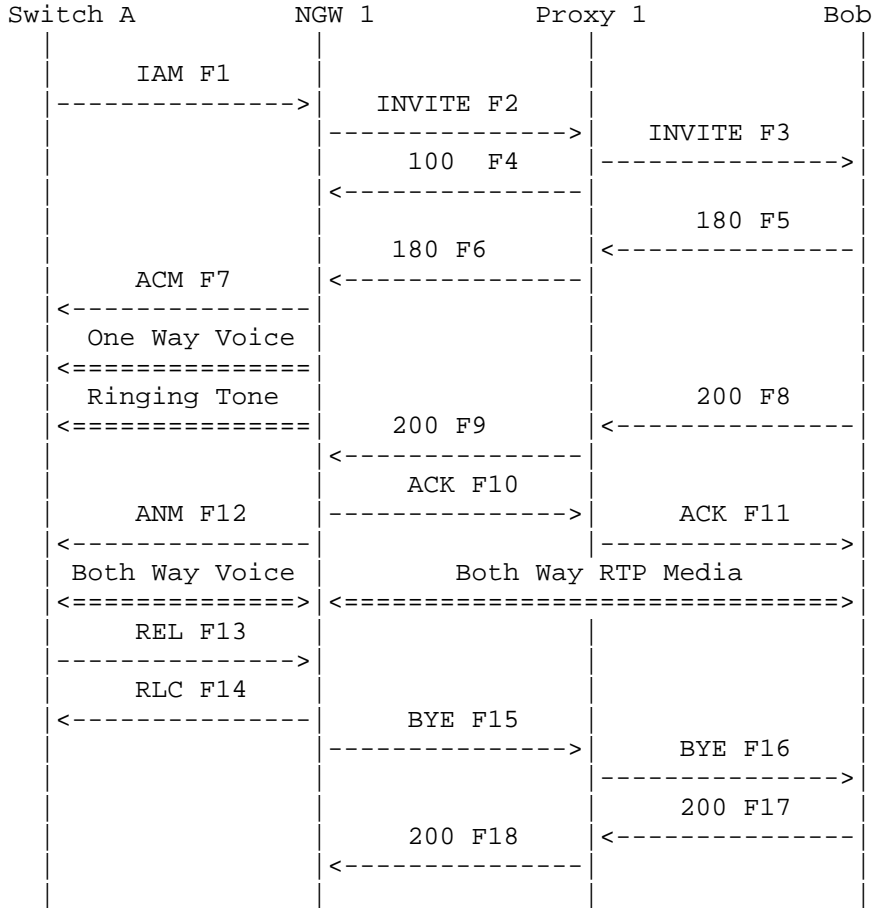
Switch A NGW 1 Proxy 1 Bob

IAM F1
INVITE F2
INVITE F3
100 F4
180 F5
180 F6
ACM F7
One Way Voice
Ringing Tone
200 F8
200 F9
ACK F10
ANM F12
ACK F11
Both Way Voice
Both Way RTP Media
REL F13
RLC F14
BYE F15
BYE F16
200 F17
200 F18